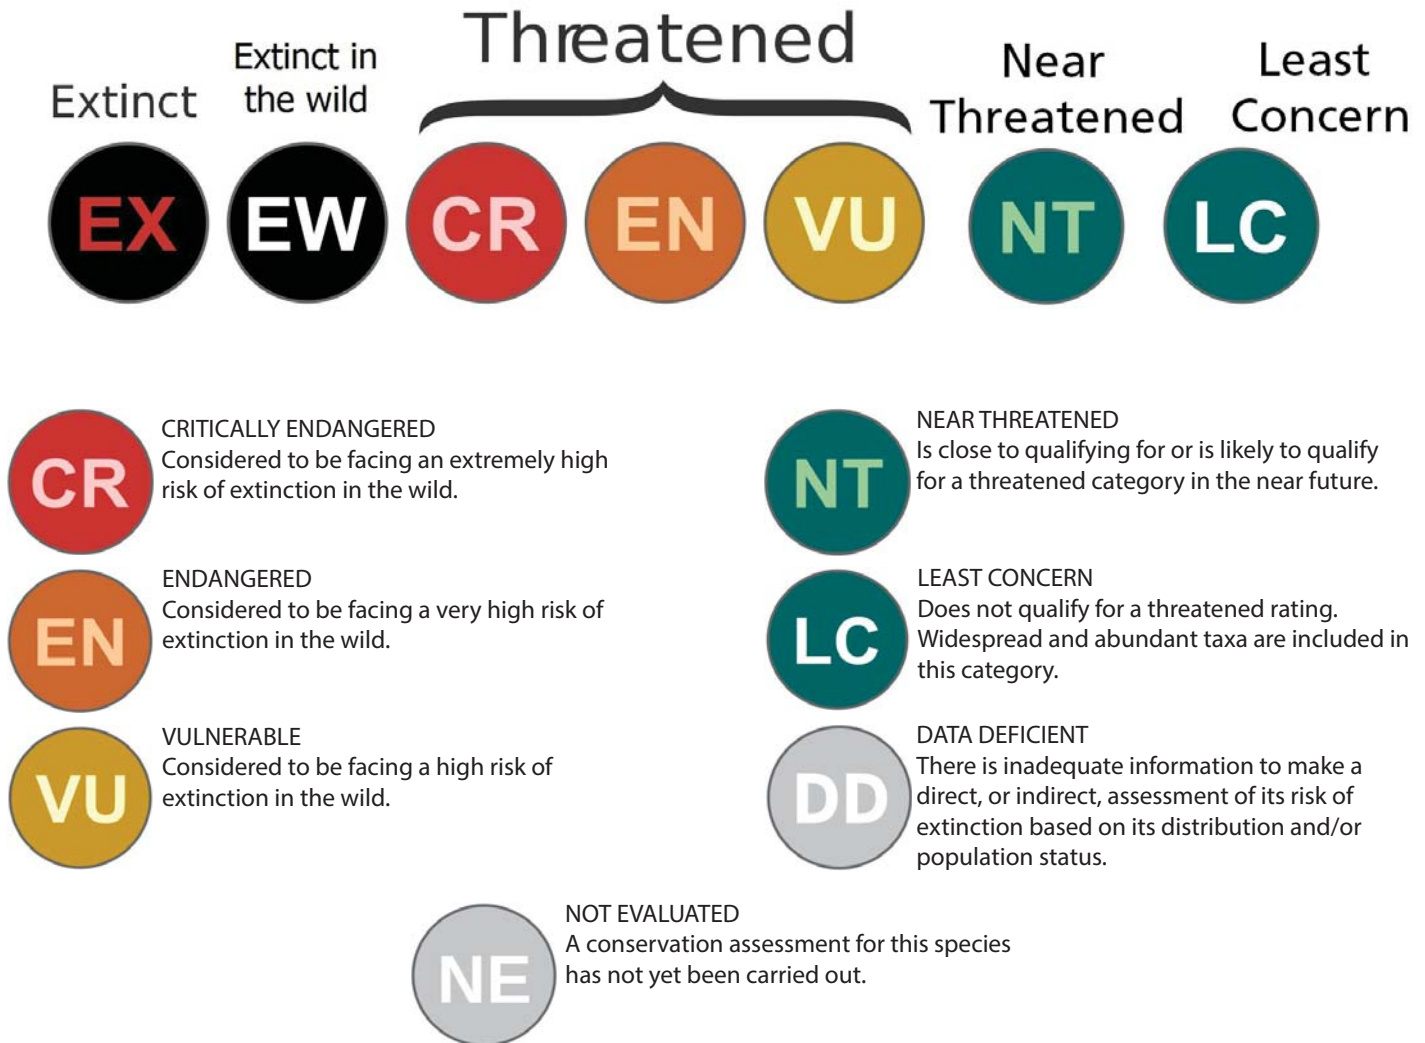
Extinct

Extinct in the wild

Threatened

Near Threatened

Least Concern

EX EW CR EN VU NT LC

CR
CRITICALLY ENDANGERED
Considered to be facing an extremely high risk of extinction in the wild.

EN
ENDANGERED
Considered to be facing a very high risk of extinction in the wild.

VU
VULNERABLE
Considered to be facing a high risk of extinction in the wild.

NT
NEAR THREATENED
Is close to qualifying for or is likely to qualify for a threatened category in the near future.

LC
LEAST CONCERN
Does not qualify for a threatened rating. Widespread and abundant taxa are included in this category.

DD
DATA DEFICIENT
There is inadequate information to make a direct, or indirect, assessment of its risk of extinction based on its distribution and/or population status.

NE
NOT EVALUATED
A conservation assessment for this species has not yet been carried out.